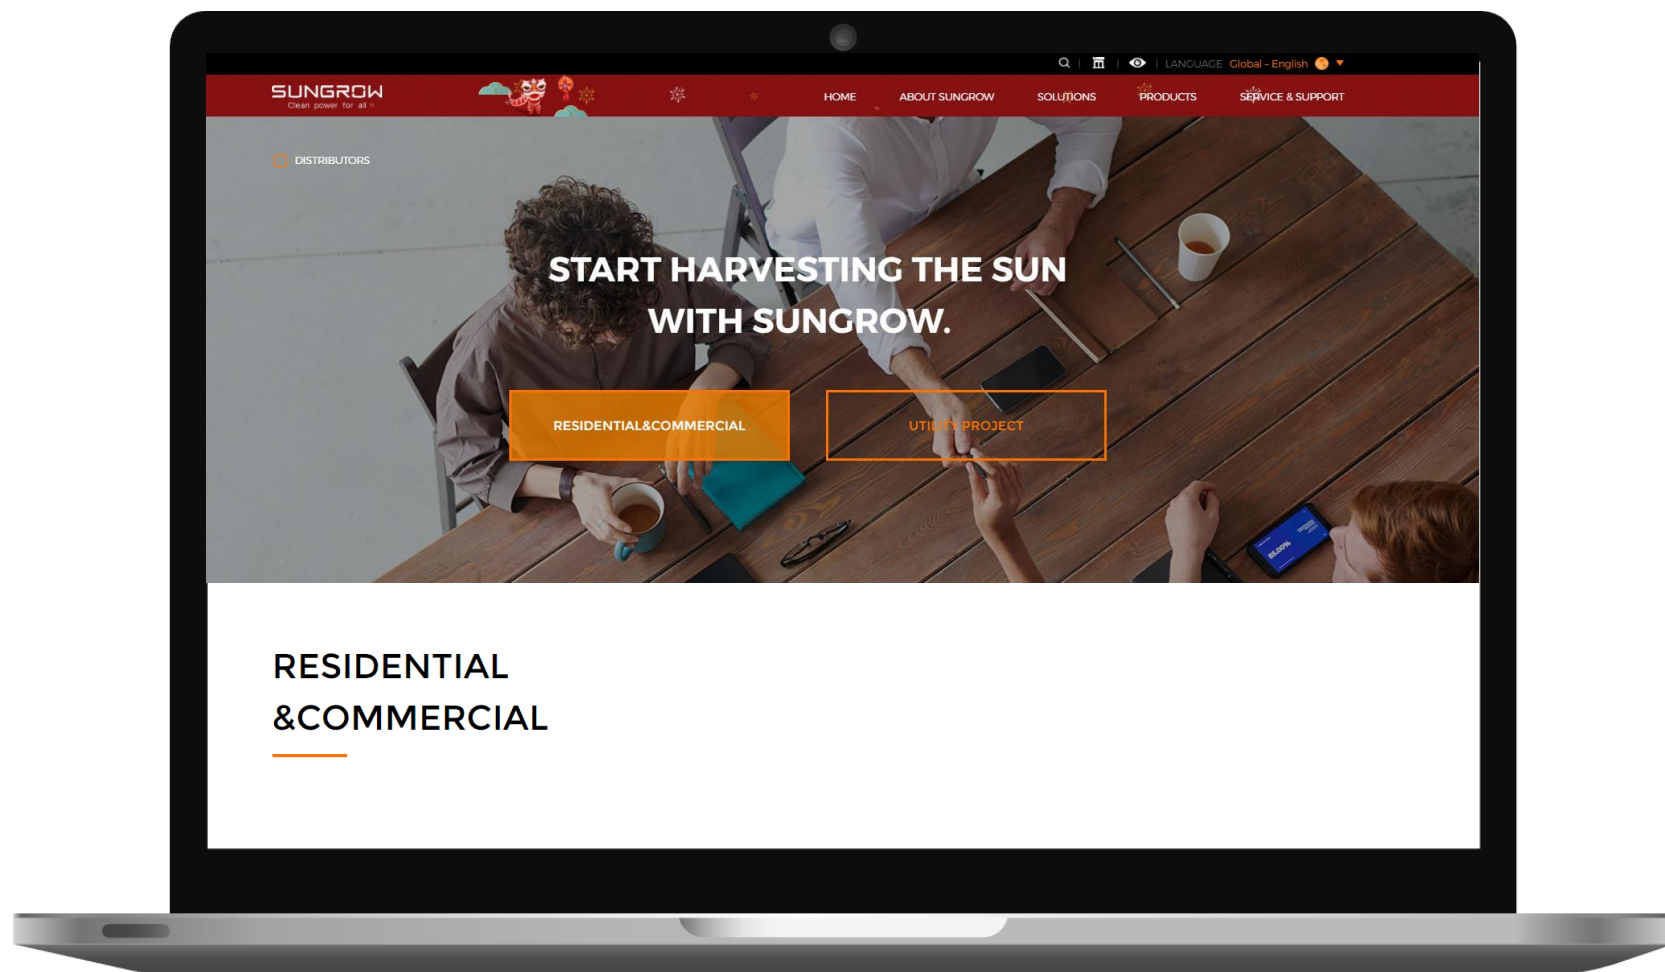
LANGUAGE Global - English

SUNGROW
Clean power for all

HOME ABOUT SUNGROW SOLUTIONS PRODUCTS SERVICE & SUPPORT

DISTRIBUTORS

START HARVESTING THE SUN WITH SUNGROW.

RESIDENTIAL&COMMERCIAL

UTILITY PROJECT

RESIDENTIAL &COMMERCIAL